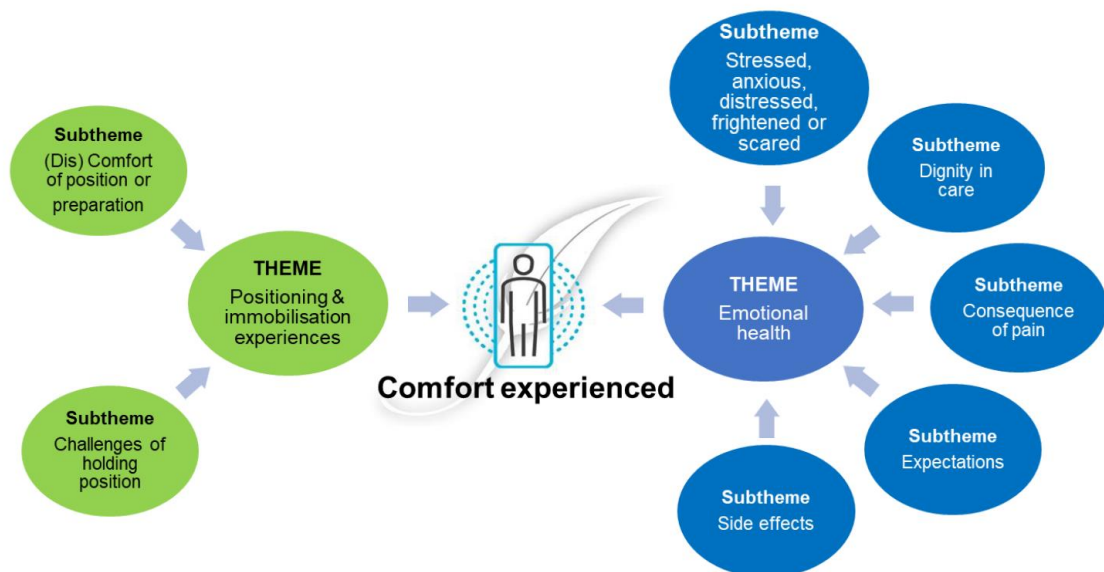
Subtheme
(Dis) Comfort of position or preparation

Subtheme
Challenges of holding position

THEME
Positioning & immobilisation experiences

Comfort experienced

Subtheme
Stressed, anxious, distressed, frightened or scared

Subtheme
Dignity in care

THEME
Emotional health

Subtheme
Consequence of pain

Subtheme
Expectations

Subtheme
Side effects